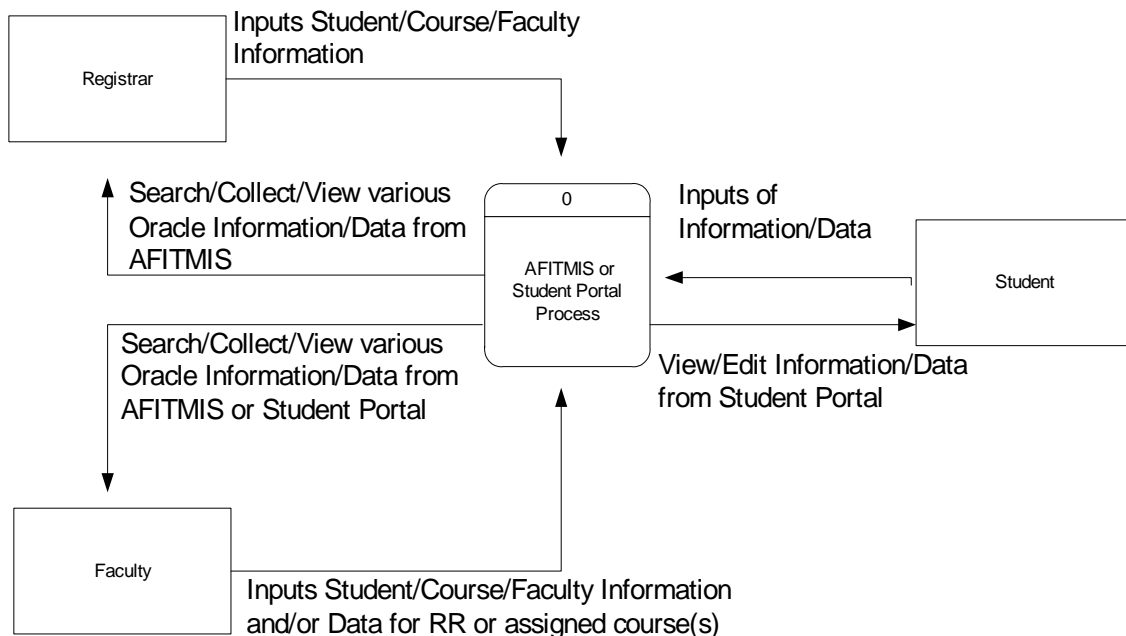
Registrar

Inputs Student/Course/Faculty Information

Search/Collect/View various Oracle Information/Data from AFITMIS

0

AFITMIS or Student Portal Process

Inputs of Information/Data

Student

View/Edit Information/Data from Student Portal

Search/Collect/View various Oracle Information/Data from AFITMIS or Student Portal

Faculty

Inputs Student/Course/Faculty Information and/or Data for RR or assigned course(s)